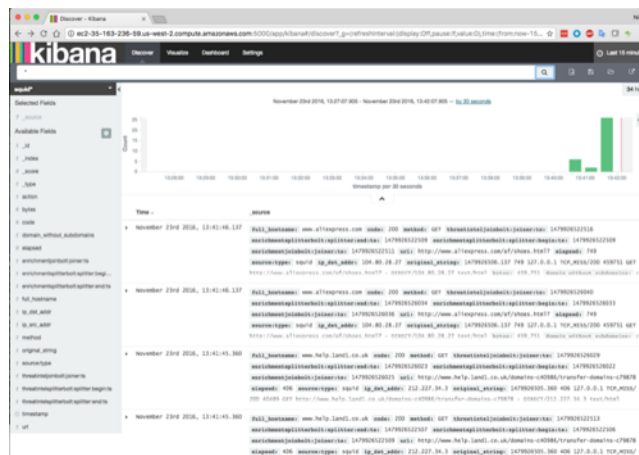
Discover - Kibana

ec2-35-163-236-58.us-west-2.compute.amazonaws.com:5000/app/kibana#/discover?_g=(refreshInterval:(display:Off,pause:!f,value:0),time:(from:now-15...

kibana

Discover Visualize Dashboard Settings

Last 15 minutes

*

squid*

Selected Fields

? _source

Available Fields

t _id
t _index
? _score
t _type
t action
t bytes
t code
t domain_without_subdomains
t elapsed
t enrichmentjoinbolt:joiner:ts
t enrichmentsplitterbolt:splitter:begin:ts
t enrichmentsplitterbolt:splitter:end:ts
t full_hostname
t ip_dst_addr
t ip_src_addr
t method
t original_string
t source:type
t threatinteljoinbolt:joiner:ts
t threatintelsplitterbolt:splitter:begin:ts
t threatintelsplitterbolt:splitter:end:ts
t timestamp
t url

34 hits

November 23rd 2016, 13:27:07.905 - November 23rd 2016, 13:42:07.905 — by 30 seconds

Count

25
20
15
10
5
0

13:28:00 13:29:00 13:30:00 13:31:00 13:32:00 13:33:00 13:34:00 13:35:00 13:36:00 13:37:00 13:38:00 13:39:00 13:40:00 13:41:00 13:42:00

timestamp per 30 seconds

| Time | _source |
|---|---|
| November 23rd 2016, 13:41:46.137 | full_hostname: www.aliexpress.com code: 200 method: GET threatinteljoinbolt:joiner:ts: 1479926522518 enrichmentsplitterbolt:splitter:end:ts: 1479926522509 enrichmentsplitterbolt:splitter:begin:ts: 1479926522509 enrichmentjoinbolt:joiner:ts: 1479926522511 url: http://www.aliexpress.com/af/shoes.html? elapsed: 749 source:type: squid ip_dst_addr: 104.80.28.27 original_string: 1479926506.137 749 127.0.0.1 TCP_MISS/200 459751 GET http://www.aliexpress.com/af/shoes.html? - DIRECT/104.80.28.27 text/html bytes: 459,751 domain_without_subdomains: |
| November 23rd 2016, 13:41:46.137 | full_hostname: www.aliexpress.com code: 200 method: GET threatinteljoinbolt:joiner:ts: 1479926520040 enrichmentsplitterbolt:splitter:end:ts: 1479926520034 enrichmentsplitterbolt:splitter:begin:ts: 1479926520033 enrichmentjoinbolt:joiner:ts: 1479926520036 url: http://www.aliexpress.com/af/shoes.html? elapsed: 749 source:type: squid ip_dst_addr: 104.80.28.27 original_string: 1479926506.137 749 127.0.0.1 TCP_MISS/200 459751 GET http://www.aliexpress.com/af/shoes.html? - DIRECT/104.80.28.27 text/html bytes: 459,751 domain_without_subdomains: |
| November 23rd 2016, 13:41:45.360 | full_hostname: www.help.1and1.co.uk code: 200 method: GET threatinteljoinbolt:joiner:ts: 1479926520029 enrichmentsplitterbolt:splitter:end:ts: 1479926520023 enrichmentsplitterbolt:splitter:begin:ts: 1479926520022 enrichmentjoinbolt:joiner:ts: 1479926520025 url: http://www.help.1and1.co.uk/domains-c40986/transfer-domains-c79878 elapsed: 406 source:type: squid ip_dst_addr: 212.227.34.3 original_string: 1479926505.360 406 127.0.0.1 TCP_MISS/200 45489 GET http://www.help.1and1.co.uk/domains-c40986/transfer-domains-c79878 - DIRECT/212.227.34.3 text/html |
| November 23rd 2016, 13:41:45.360 | full_hostname: www.help.1and1.co.uk code: 200 method: GET threatinteljoinbolt:joiner:ts: 1479926522513 enrichmentsplitterbolt:splitter:end:ts: 1479926522507 enrichmentsplitterbolt:splitter:begin:ts: 1479926522506 enrichmentjoinbolt:joiner:ts: 1479926522509 url: http://www.help.1and1.co.uk/domains-c40986/transfer-domains-c79878 elapsed: 406 source:type: squid ip_dst_addr: 212.227.34.3 original_string: 1479926505.360 406 127.0.0.1 TCP_MISS/ |